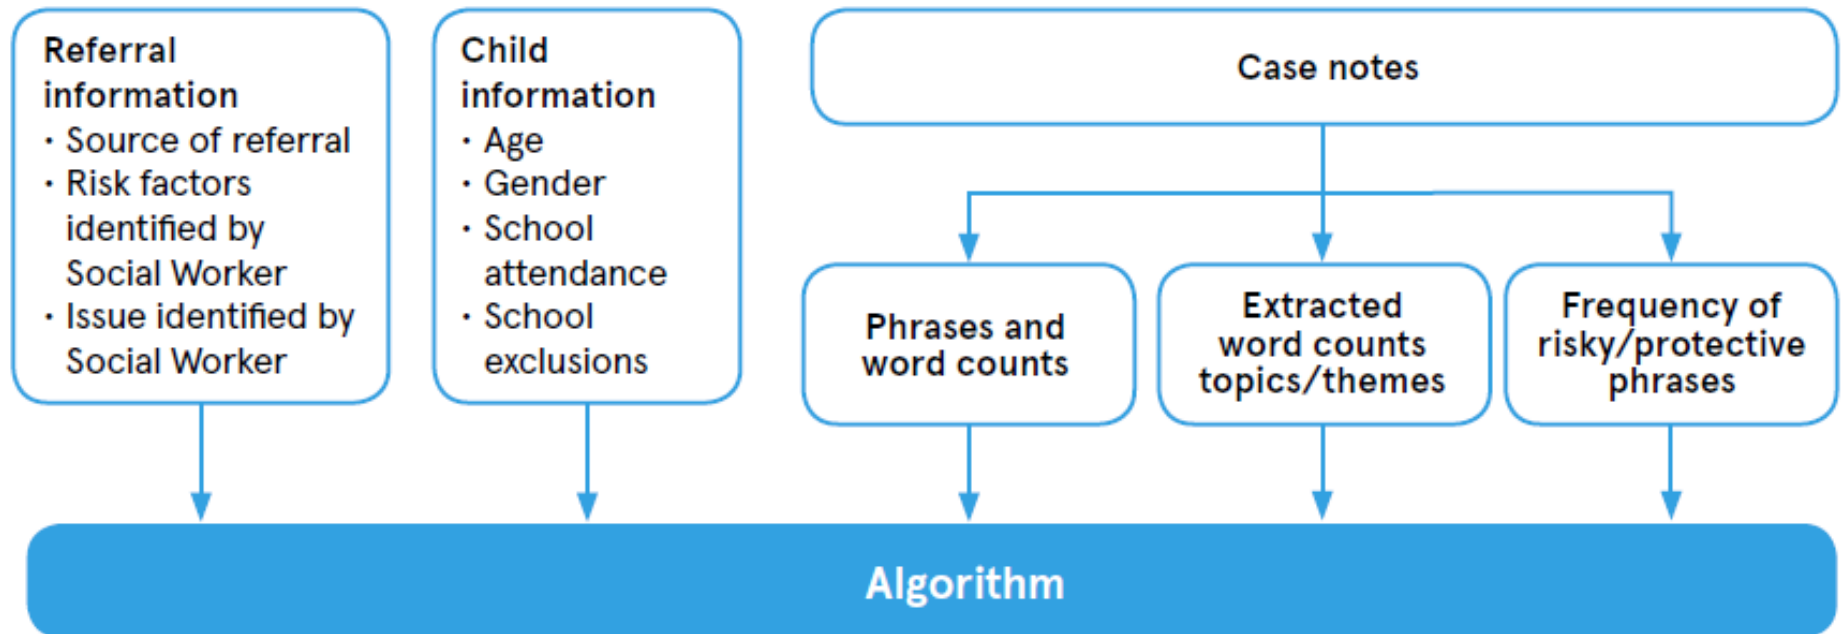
Referral information
· Source of referral
· Risk factors identified by Social Worker
· Issue identified by Social Worker

Child information
· Age
· Gender
· School attendance
· School exclusions

Case notes

Phrases and word counts

Extracted word counts topics/themes

Frequency of risky/protective phrases

Algorithm